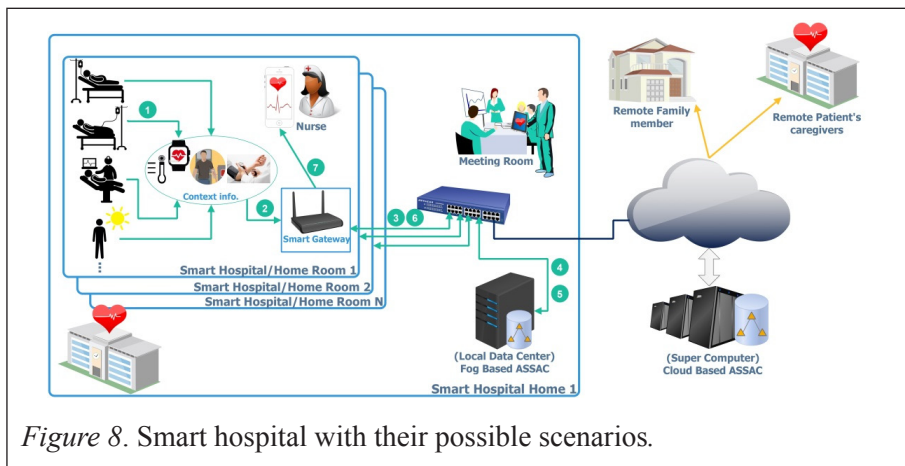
1
Context info.
7
Nurse
2
Smart Gateway
3 6
Meeting Room
Remote Family member
Remote Patient's caregivers
4
5
Smart Hospital/Home Room 1
Smart Hospital/Home Room 2
Smart Hospital/Home Room N
(Local Data Center)
Fog Based ASSAC
Smart Hospital Home 1
(Super Computer)
Cloud Based ASSAC

*Figure 8*. Smart hospital with their possible scenarios.